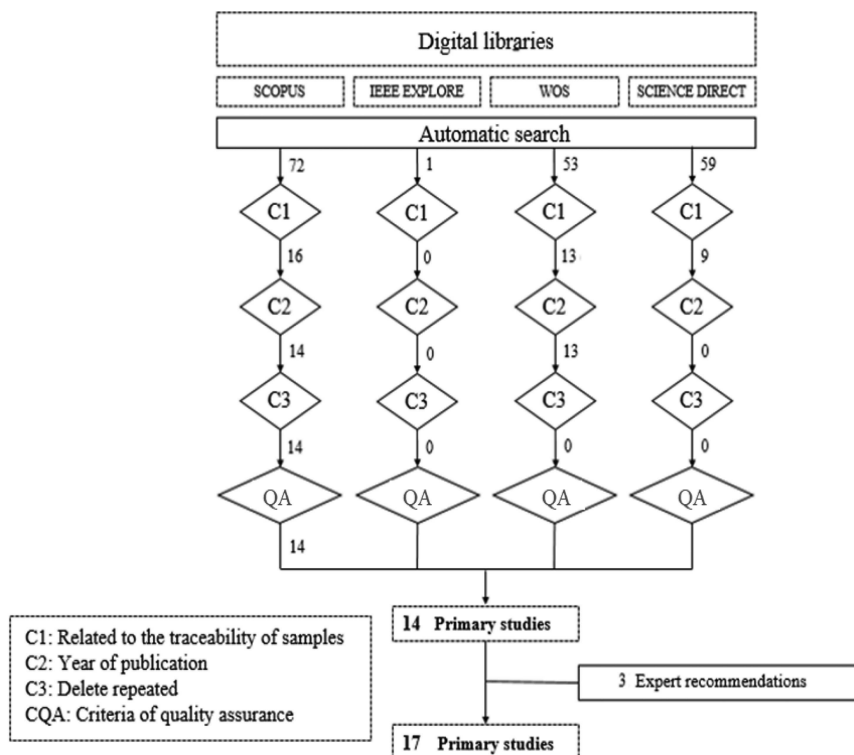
Digital libraries

SCOPUS

IEEE EXPLORE

WOS

SCIENCE DIRECT

Automatic search

72

1

53

59

C1

C1

C1

C1

16

0

13

9

C2

C2

C2

C2

14

0

13

0

C3

C3

C3

C3

14

0

0

0

QA

QA

QA

QA

14

14 Primary studies

3 Expert recommendations

17 Primary studies

C1: Related to the traceability of samples
C2: Year of publication
C3: Delete repeated
CQA: Criteria of quality assurance